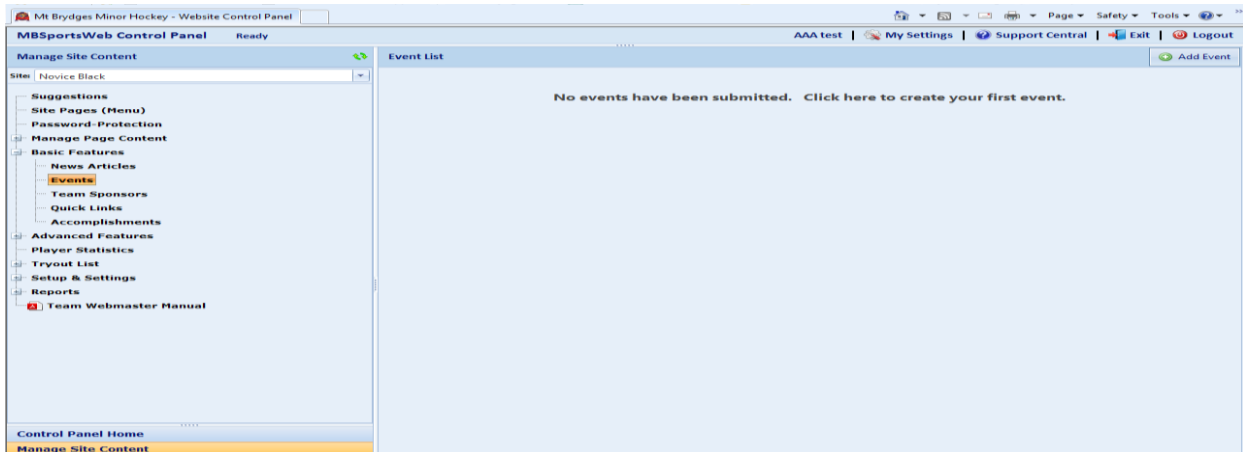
Mt Brydges Minor Hockey - Website Control Panel

Page ▾ Safety ▾ Tools ▾

MBSportsWeb Control Panel Ready

AAA test | My Settings | Support Central | Exit | Logout

Manage Site Content

Site: Novice Black

Suggestions
Site Pages (Menu)
Password-Protection
Manage Page Content
Basic Features
News Articles
Events
Team Sponsors
Quick Links
Accomplishments
Advanced Features
Player Statistics
Tryout List
Setup & Settings
Reports
Team Webmaster Manual

Control Panel Home
Manage Site Content

Event List

Add Event

No events have been submitted. Click here to create your first event.